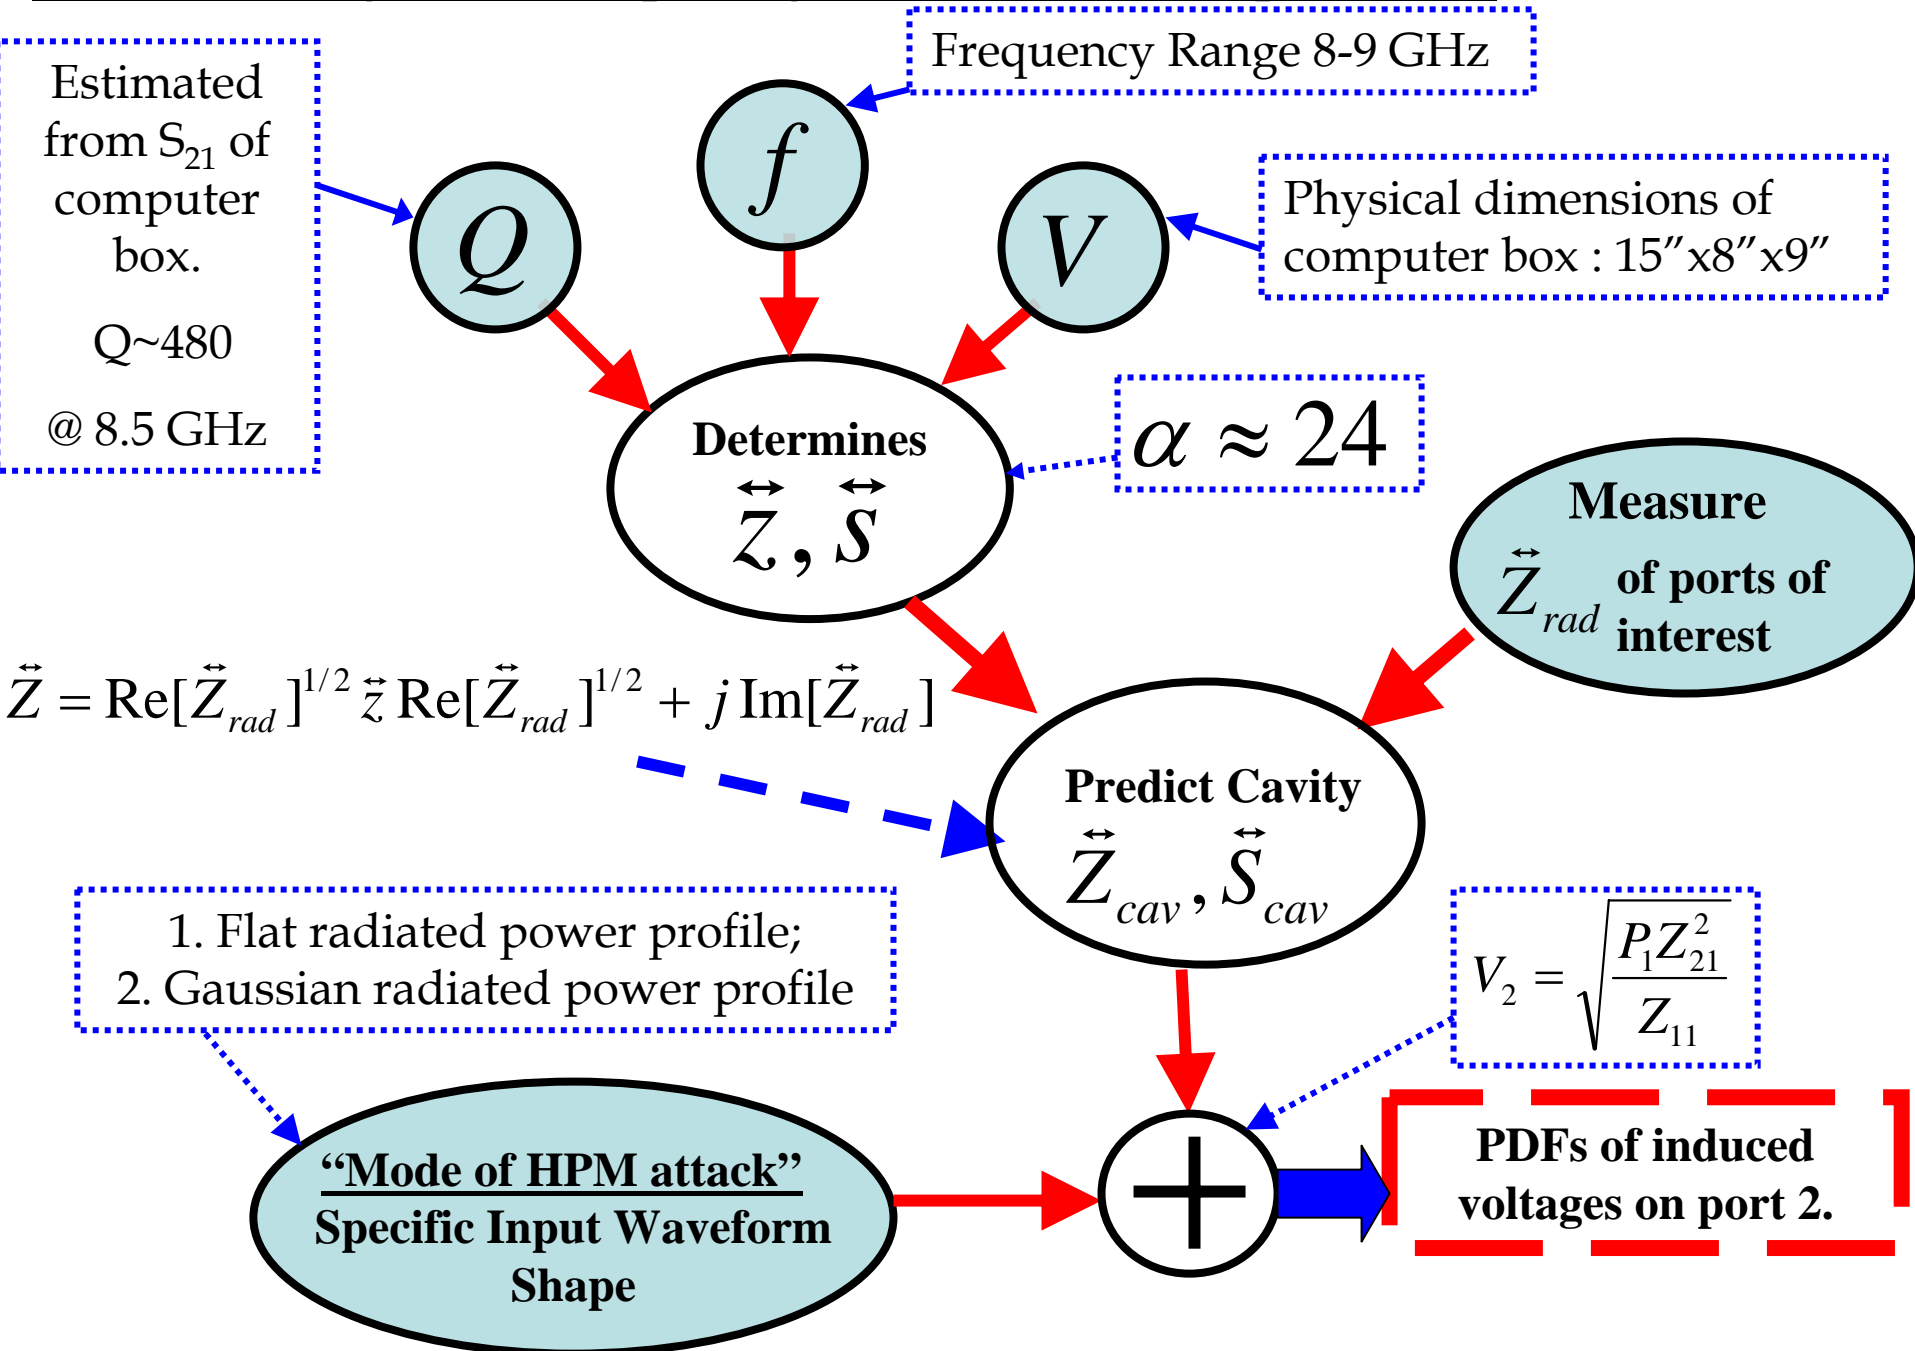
Frequency Range 8-9 GHz

Estimated from $S_{21}$ of computer box.

Q~480

@ 8.5 GHz

$Q$

$f$

$V$

Physical dimensions of computer box : 15″x8″x9″

Determines

$\overleftrightarrow{Z}, \overleftrightarrow{S}$

$\alpha \approx 24$

Measure

$\overleftrightarrow{Z}_{rad}$ of ports of interest

$\overleftrightarrow{Z} = \text{Re}[\overleftrightarrow{Z}_{rad}]^{1/2} \overleftrightarrow{z} \text{Re}[\overleftrightarrow{Z}_{rad}]^{1/2} + j\,\text{Im}[\overleftrightarrow{Z}_{rad}]$

Predict Cavity

$\overleftrightarrow{Z}_{cav}, \overleftrightarrow{S}_{cav}$

1. Flat radiated power profile;
2. Gaussian radiated power profile

$V_2 = \sqrt{\frac{P_1 Z_{21}^2}{Z_{11}}}$

“Mode of HPM attack”
Specific Input Waveform Shape

PDFs of induced voltages on port 2.